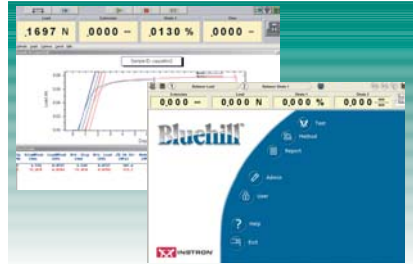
Load
,1697 N
Extension
,0000 mm
Strain 1
,0130 %
Time
,0000 s

Specimen 1 to 3

Balance Load
Balance Strain 1
Extension
0,000 mm
Load
0,000 N
Strain 1
0,000 %
Strain 2
0,000 %

Bluehill

Test
Method
Report
Admin
User
Help
Exit

INSTRON